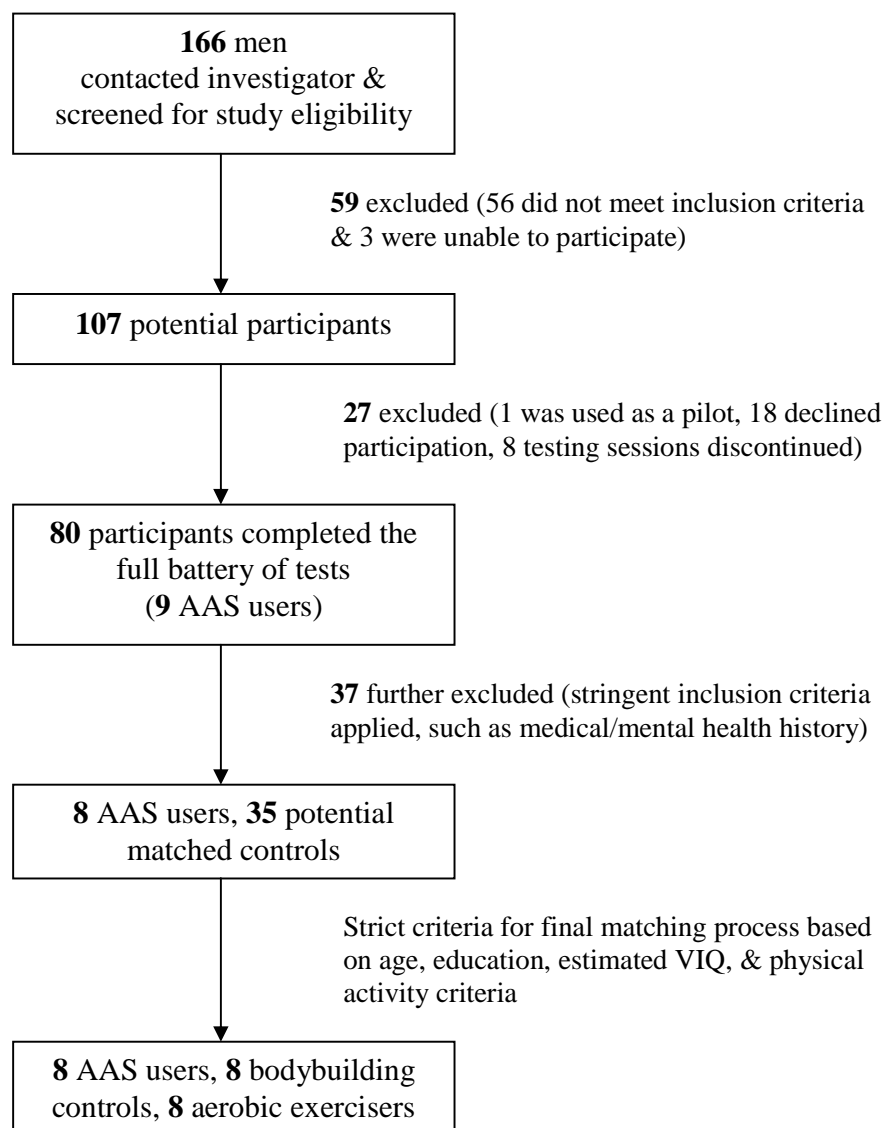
166 men contacted investigator & screened for study eligibility

59 excluded (56 did not meet inclusion criteria & 3 were unable to participate)

107 potential participants

27 excluded (1 was used as a pilot, 18 declined participation, 8 testing sessions discontinued)

80 participants completed the full battery of tests (9 AAS users)

37 further excluded (stringent inclusion criteria applied, such as medical/mental health history)

8 AAS users, 35 potential matched controls

Strict criteria for final matching process based on age, education, estimated VIQ, & physical activity criteria

8 AAS users, 8 bodybuilding controls, 8 aerobic exercisers